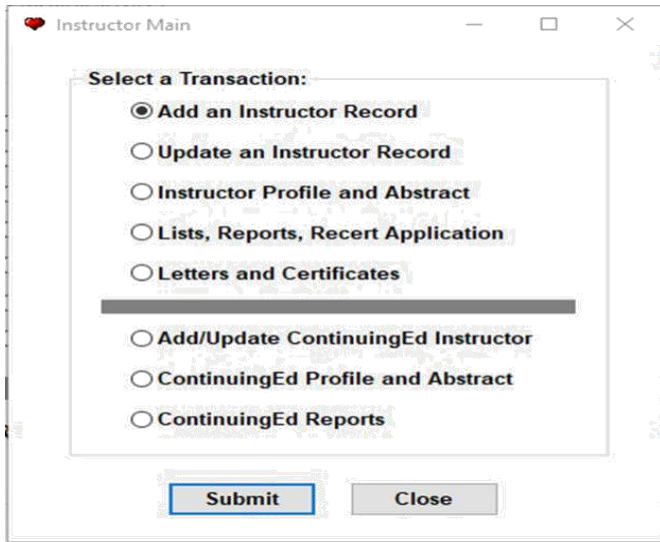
Instructor Main

Select a Transaction:

Add an Instructor Record

Update an Instructor Record

Instructor Profile and Abstract

Lists, Reports, Recert Application

Letters and Certificates

Add/Update ContinuingEd Instructor

ContinuingEd Profile and Abstract

ContinuingEd Reports

Submit

Close